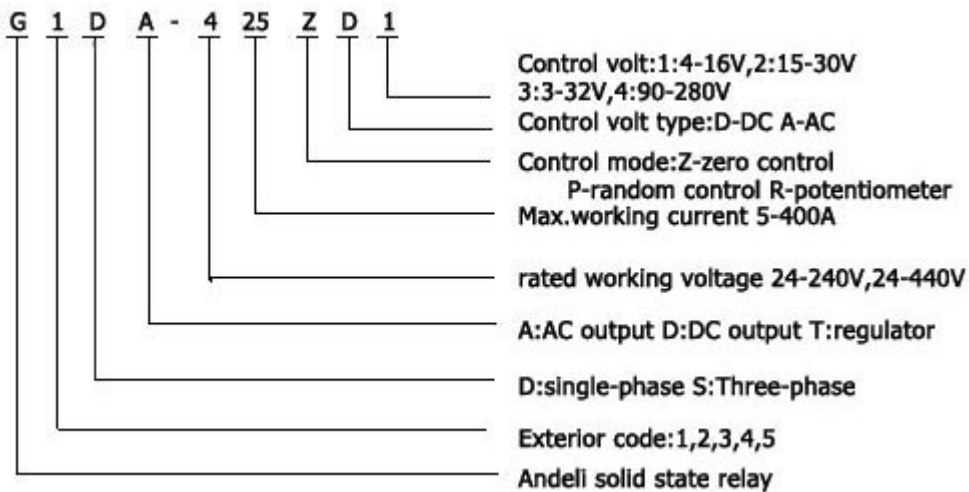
G 1 D A - 4 25 Z D 1

Control volt:1:4-16V,2:15-30V
3:3-32V,4:90-280V

Control volt type:D-DC A-AC

Control mode:Z-zero control
P-random control R-potentiometer

Max.working current 5-400A

rated working voltage 24-240V,24-440V

A:AC output D:DC output T:regulator

D:single-phase S:Three-phase

Exterior code:1,2,3,4,5

Andeli solid state relay